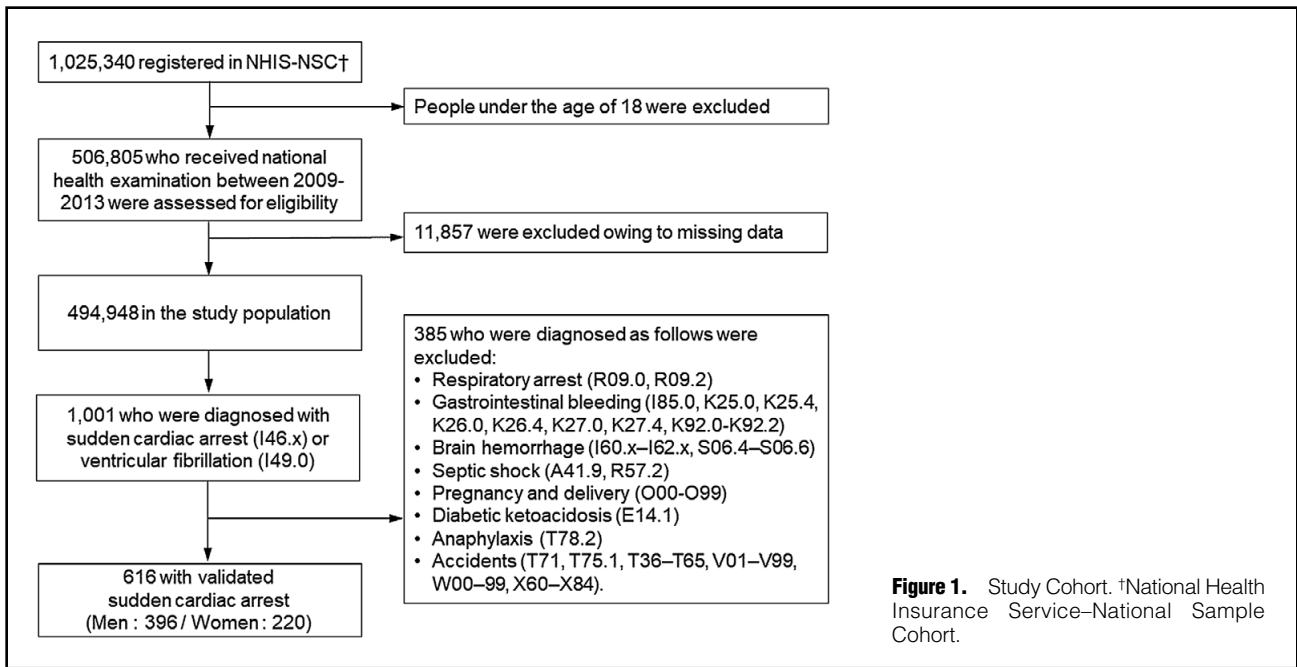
1,025,340 registered in NHIS-NSC†

People under the age of 18 were excluded

506,805 who received national health examination between 2009-2013 were assessed for eligibility

11,857 were excluded owing to missing data

494,948 in the study population

385 who were diagnosed as follows were excluded:
• Respiratory arrest (R09.0, R09.2)
• Gastrointestinal bleeding (I85.0, K25.0, K25.4, K26.0, K26.4, K27.0, K27.4, K92.0-K92.2)
• Brain hemorrhage (I60.x–I62.x, S06.4–S06.6)
• Septic shock (A41.9, R57.2)
• Pregnancy and delivery (O00-O99)
• Diabetic ketoacidosis (E14.1)
• Anaphylaxis (T78.2)
• Accidents (T71, T75.1, T36–T65, V01–V99, W00–99, X60–X84).

1,001 who were diagnosed with sudden cardiac arrest (I46.x) or ventricular fibrillation (I49.0)

616 with validated sudden cardiac arrest (Men : 396 / Women : 220)

**Figure 1.** Study Cohort. †National Health Insurance Service–National Sample Cohort.